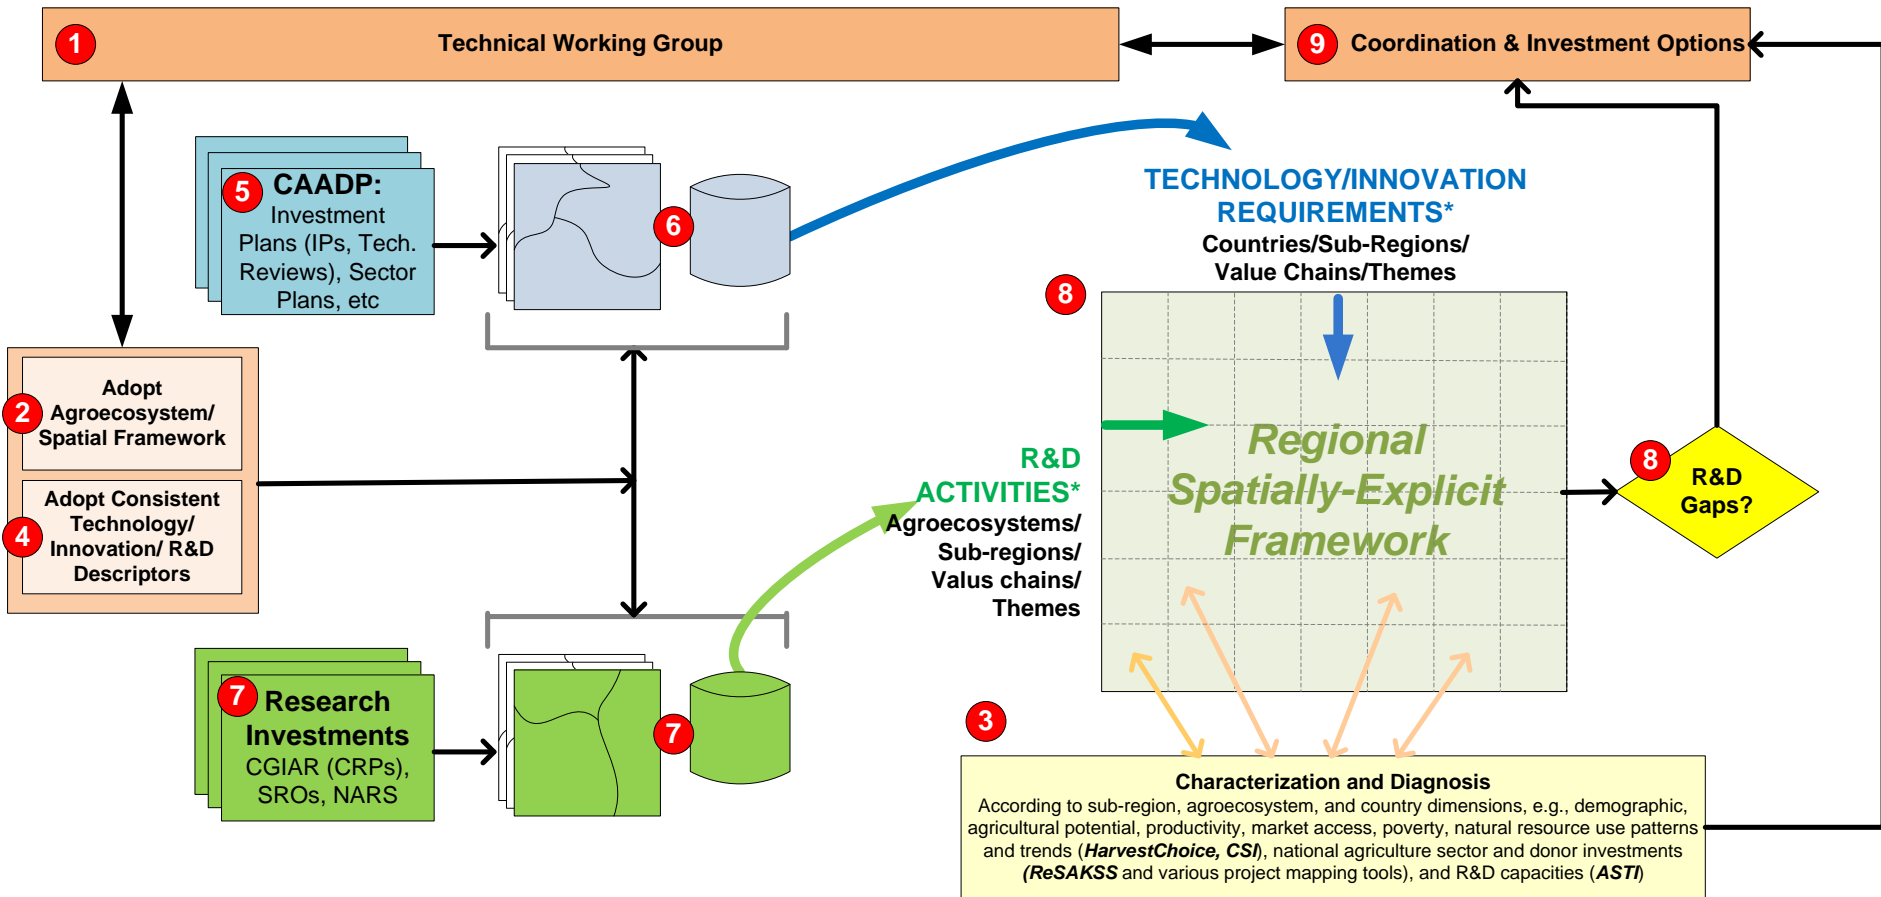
1 Technical Working Group

9 Coordination & Investment Options

5 CAADP: Investment Plans (IPs, Tech. Reviews), Sector Plans, etc

6

TECHNOLOGY/INNOVATION REQUIREMENTS*
Countries/Sub-Regions/ Value Chains/Themes

8

2 Adopt Agroecosystem/ Spatial Framework

4 Adopt Consistent Technology/ Innovation/ R&D Descriptors

R&D ACTIVITIES*
Agroecosystems/ Sub-regions/ Valus chains/ Themes

Regional Spatially-Explicit Framework

8 R&D Gaps?

7 Research Investments CGIAR (CRPs), SROs, NARS

7

3

Characterization and Diagnosis
According to sub-region, agroecosystem, and country dimensions, e.g., demographic, agricultural potential, productivity, market access, poverty, natural resource use patterns and trends (*HarvestChoice, CSI*), national agriculture sector and donor investments (*ReSAKSS* and various project mapping tools), and R&D capacities (*ASTI*)